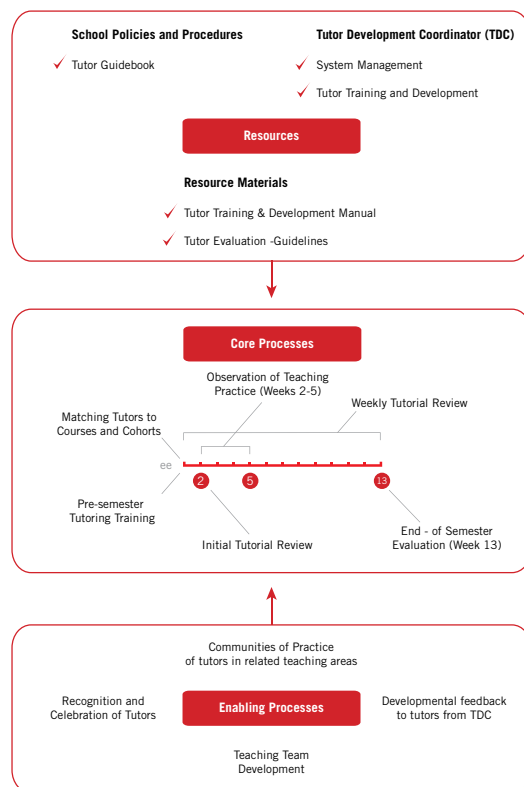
School Policies and Procedures

Tutor Guidebook

Tutor Development Coordinator (TDC)

System Management

Tutor Training and Development

Resources

Resource Materials

Tutor Training & Development Manual

Tutor Evaluation -Guidelines

Core Processes

Observation of Teaching Practice (Weeks 2-5)

Weekly Tutorial Review

Matching Tutors to Courses and Cohorts

ee

2

5

13

Pre-semester Tutoring Training

Initial Tutorial Review

End - of Semester Evaluation (Week 13)

Communities of Practice of tutors in related teaching areas

Recognition and Celebration of Tutors

Enabling Processes

Developmental feedback to tutors from TDC

Teaching Team Development